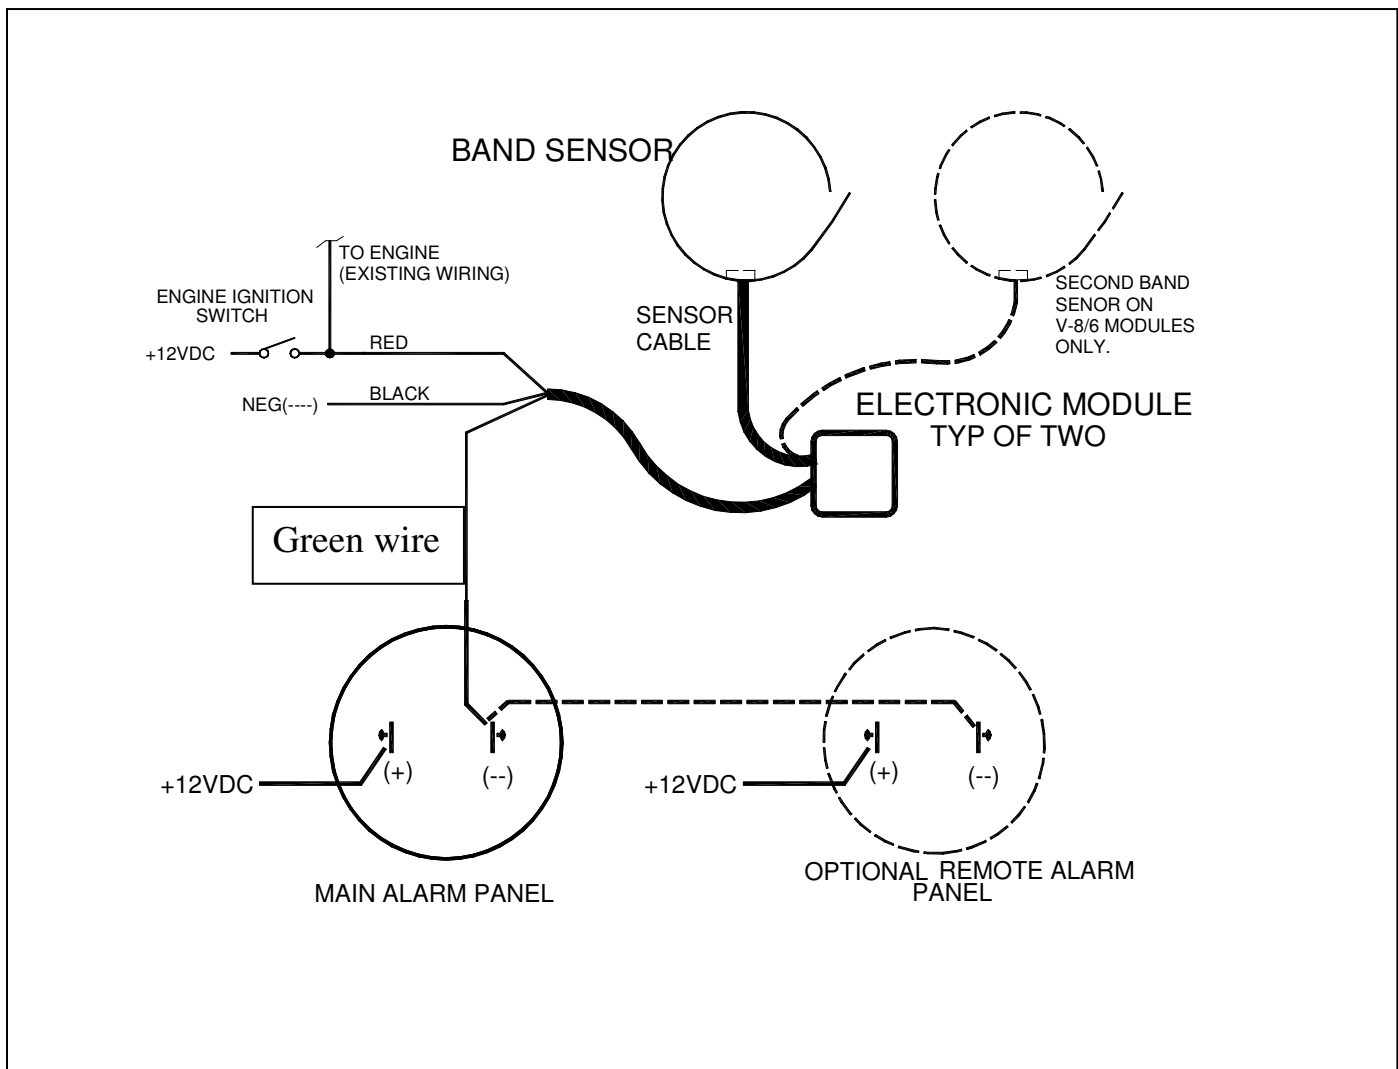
BAND SENSOR

TO ENGINE (EXISTING WIRING)

ENGINE IGNITION SWITCH

+12VDC

RED

NEG(----)

BLACK

SENSOR CABLE

SECOND BAND SENOR ON V-8/6 MODULES ONLY.

ELECTRONIC MODULE TYP OF TWO

Green wire

+12VDC

(+)

(--)

MAIN ALARM PANEL

+12VDC

(+)

(--)

OPTIONAL REMOTE ALARM PANEL